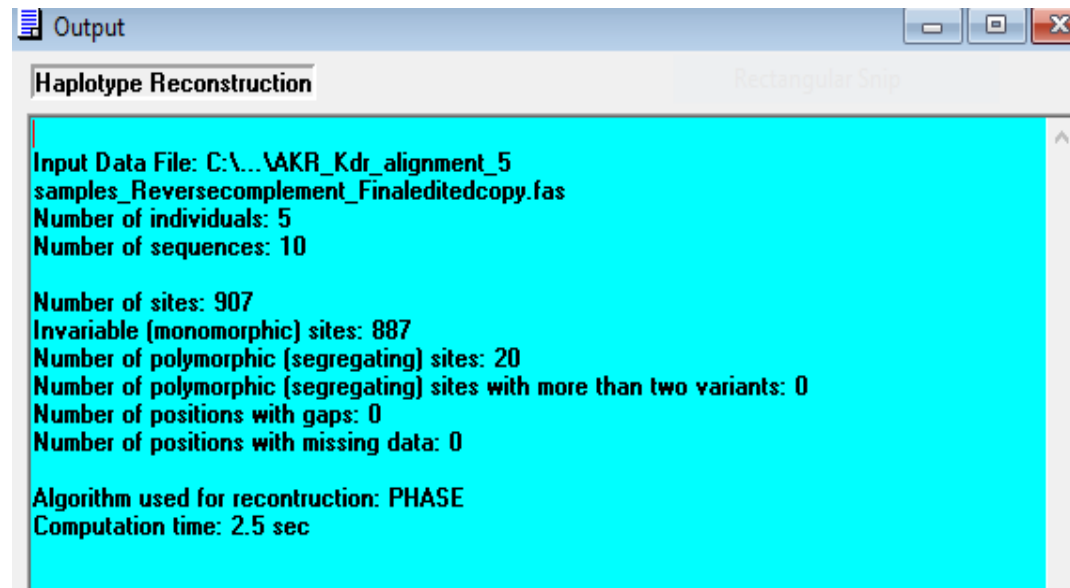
Output

Haplotype Reconstruction

Rectangular Snip

Input Data File: C:\...\AKR_Kdr_alignment_5 samples_Reversecomplement_Finaleditedcopy.fas
Number of individuals: 5
Number of sequences: 10

Number of sites: 907
Invariable (monomorphic) sites: 887
Number of polymorphic (segregating) sites: 20
Number of polymorphic (segregating) sites with more than two variants: 0
Number of positions with gaps: 0
Number of positions with missing data: 0

Algorithm used for recontruction: PHASE
Computation time: 2.5 sec